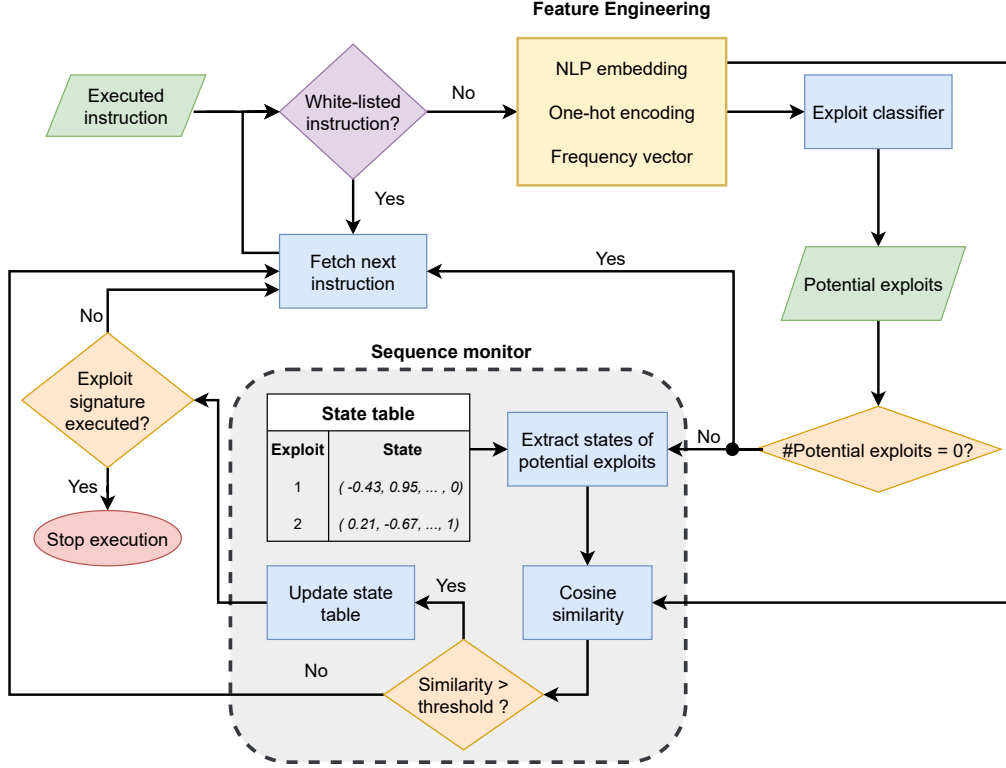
Feature Engineering

Executed instruction

White-listed instruction?

No

NLP embedding

One-hot encoding

Frequency vector

Exploit classifier

Yes

Fetch next instruction

Yes

Potential exploits

No

Sequence monitor

Exploit signature executed?

| State table | |
|---|---|
| Exploit | State |
| 1 | ( -0.43, 0.95, ... , 0) |
| 2 | ( 0.21, -0.67, ..., 1) |

Extract states of potential exploits

No

#Potential exploits = 0?

Yes

Stop execution

Update state table

Yes

Cosine similarity

No

Similarity > threshold ?